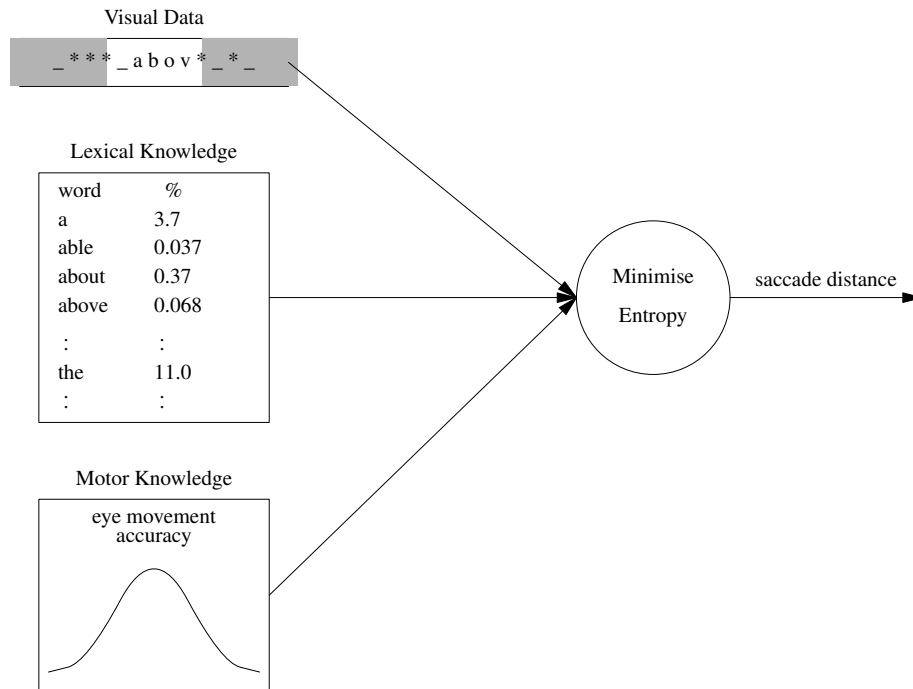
Visual Data

_ * * * _ a b o v * _ * _

Lexical Knowledge

| word | % |
|---|---|
| a | 3.7 |
| able | 0.037 |
| about | 0.37 |
| above | 0.068 |
| : | : |
| the | 11.0 |
| : | : |

Motor Knowledge

eye movement accuracy

Minimise Entropy

saccade distance